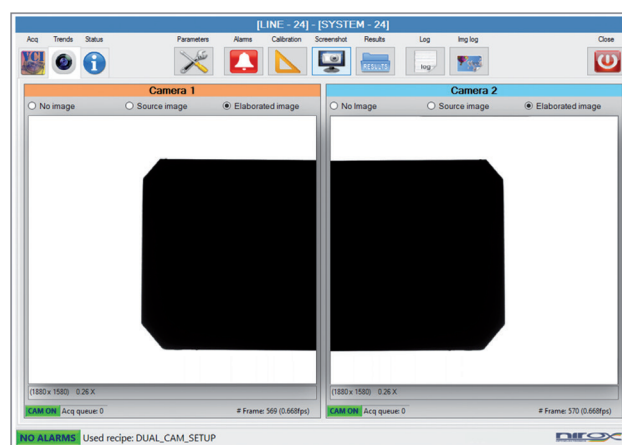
[LINE - 24] - [SYSTEM - 24]

Acq Trends Status Parameters Alarms Calibration Screenshot Results Log Img log Close

VCI

RESULTS

log

Camera 1

No image Source image Elaborated image

(1880 x 1580) 0.26 X

CAM ON Acq queue: 0 # Frame: 569 (0.668fps)

Camera 2

No Image Source image Elaborated image

(1880 x 1580) 0.26 X

CAM ON Acq queue: 0 # Frame: 570 (0.668fps)

NO ALARMS Used recipe: DUAL_CAM_SETUP

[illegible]